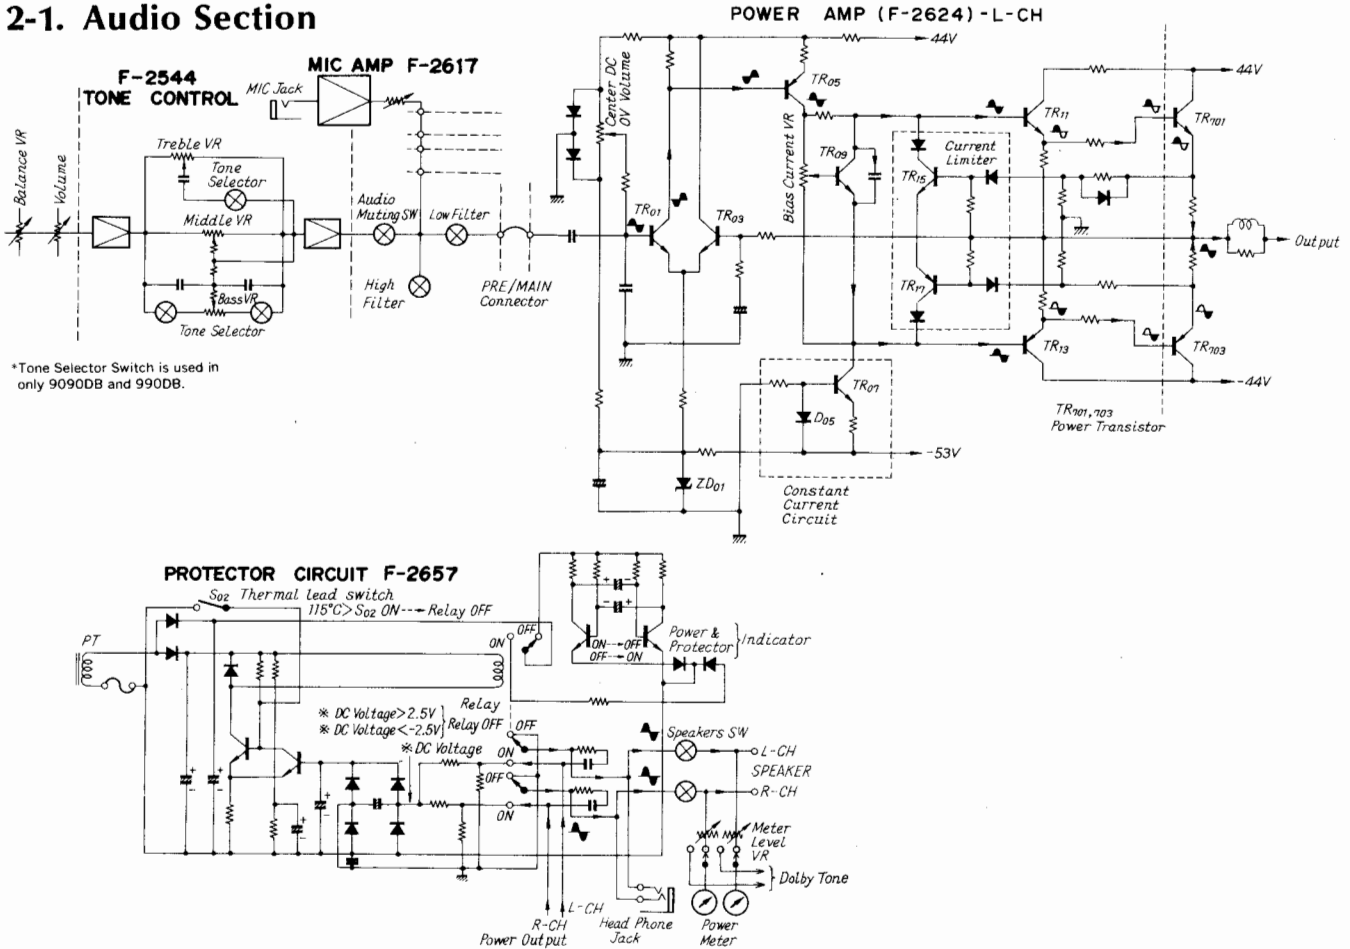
2-1. Audio Section

F-2544
TONE CONTROL

MIC AMP F-2617

MIC Jack

POWER AMP (F-2624)-L-CH

44V

44V

Balance VR

Volume

Treble VR

Tone Selector

Middle VR

Bass VR

Tone Selector

Audio Muting SW

Low Filter

High Filter

PRE/MAIN Connector

Center DC 0V Volume

Bias Current VR

$TR_{05}$

$TR_{09}$

$TR_{01}$

$TR_{03}$

Current Limiter

$TR_{15}$

$TR_{17}$

$TR_{11}$

$TR_{701}$

$TR_{13}$

$TR_{703}$

Output

-44V

$TR_{07}$

$D_{05}$

-53V

$ZD_{01}$

Constant Current Circuit

$TR_{701}$, $_{703}$
Power Transistor

*Tone Selector Switch is used in only 9090DB and 990DB.

PROTECTOR CIRCUIT F-2657

$S_{02}$ Thermal lead switch
115°C > $S_{02}$ ON → Relay OFF

PT

ON

OFF

ON → OFF
OFF → ON

Power & Protector } Indicator

※ DC Voltage > 2.5V
※ DC Voltage < -2.5V } Relay OFF

Relay

※ DC Voltage

OFF

ON

OFF

ON

Speakers SW

L-CH

SPEAKER

R-CH

Meter Level VR

Dolby Tone

R-CH
Power Output

L-CH

Head Phone Jack

Power Meter